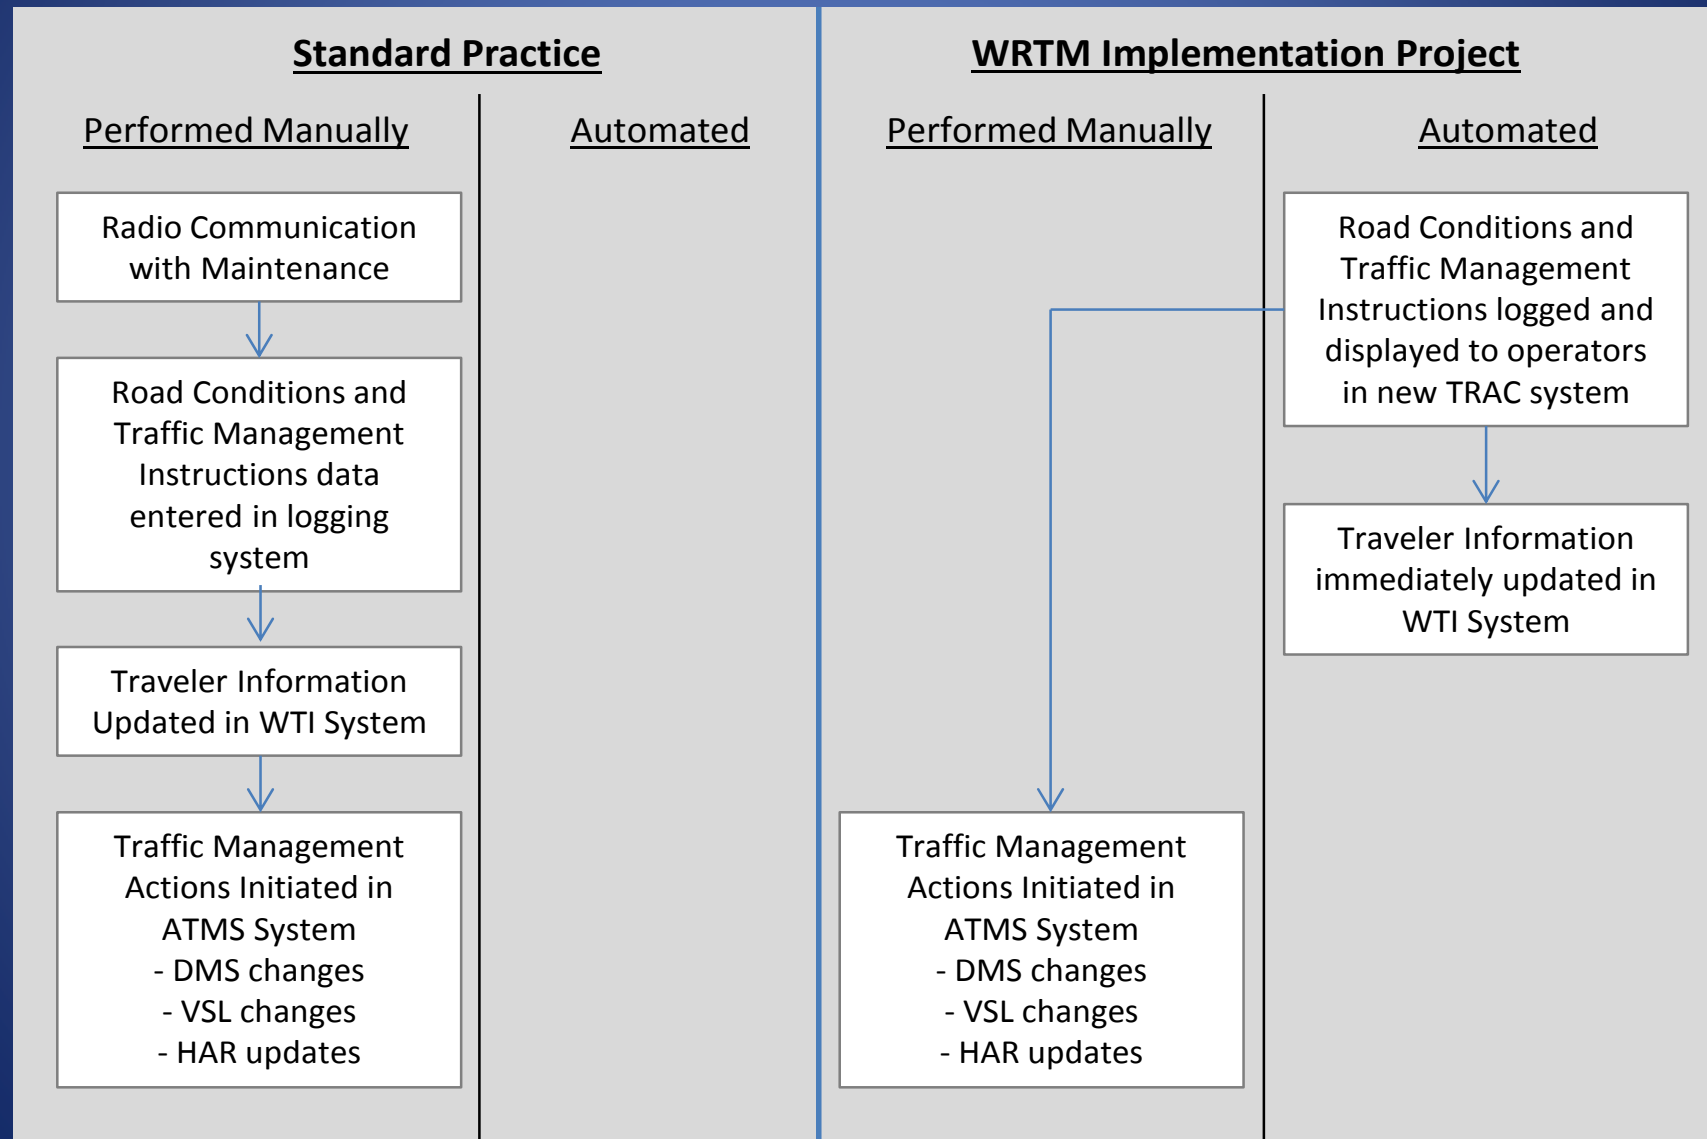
Standard Practice

Performed Manually

Automated

Radio Communication with Maintenance

Road Conditions and Traffic Management Instructions data entered in logging system

Traveler Information Updated in WTI System

Traffic Management Actions Initiated in ATMS System
- DMS changes
- VSL changes
- HAR updates

WRTM Implementation Project

Performed Manually

Automated

Road Conditions and Traffic Management Instructions logged and displayed to operators in new TRAC system

Traveler Information immediately updated in WTI System

Traffic Management Actions Initiated in ATMS System
- DMS changes
- VSL changes
- HAR updates